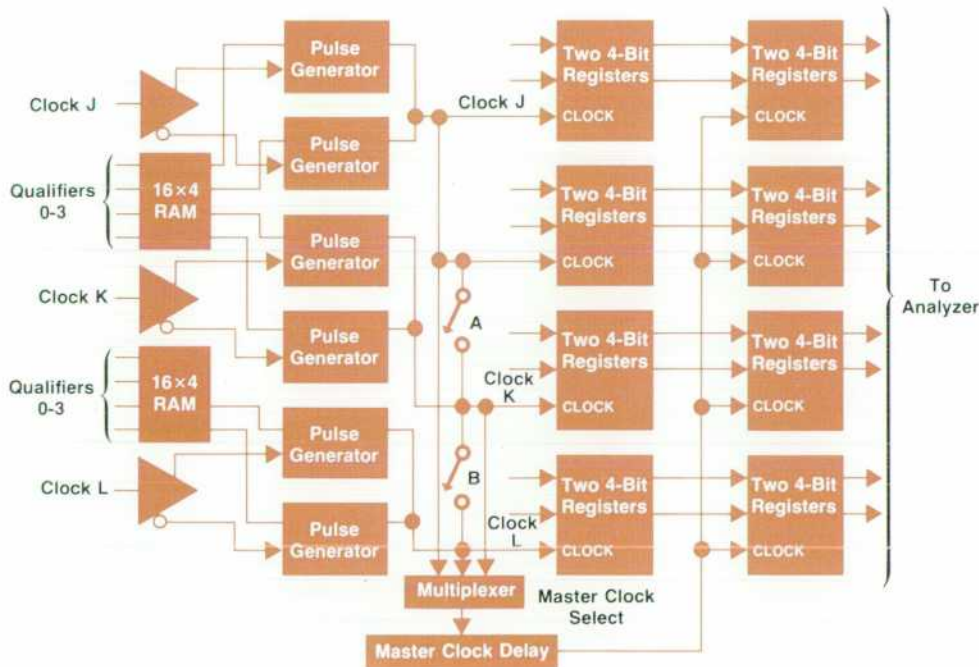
Clock J
Qualifiers 0-3
$16\times4$ RAM
Clock K
Qualifiers 0-3
$16\times4$ RAM
Clock L
Pulse Generator
Pulse Generator
Pulse Generator
Pulse Generator
Pulse Generator
Pulse Generator
Clock J
A
Clock K
B
Clock L
Multiplexer
Master Clock Select
Master Clock Delay
Two 4-Bit Registers
CLOCK
Two 4-Bit Registers
CLOCK
Two 4-Bit Registers
CLOCK
Two 4-Bit Registers
CLOCK
Two 4-Bit Registers
CLOCK
Two 4-Bit Registers
CLOCK
Two 4-Bit Registers
CLOCK
Two 4-Bit Registers
CLOCK
To Analyzer